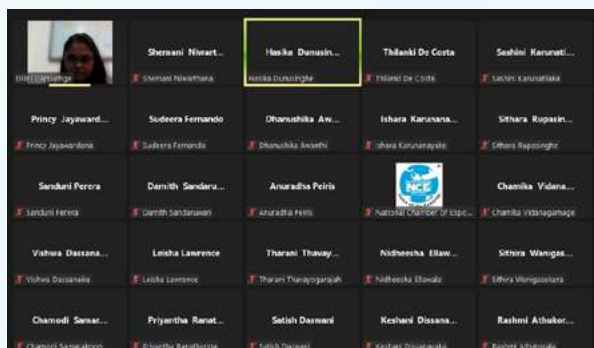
Dilki Diwanthiga

Shemani Niwart...
Shemani Niwarthana

Hasika Dunusin...
Hasika Dunusinghe

Thilanki De Costa
Thilanki De Costa

Seshini Karunati...
Seshini Karunatilaka

Princy Jayaward...
Princy Jayawardena

Sudeera Fernando
Sudeera Fernando

Dhanushika Aw...
Dhanushika Awanthi

Ishara Karunana...
Ishara Karunanayake

Sithara Rupasin...
Sithara Rupasinghe

Sanduni Perera
Sanduni Perera

Damith Sandaru...
Damith Sandaruwan

Anuradha Peiris
Anuradha Peiris

NCE
National Chamber of Expo...

Chamika Vidana...
Chamika Vidanagamage

Vishwa Dassana...
Vishwa Dassanaike

Leisha Lawrence
Leisha Lawrence

Tharani Thavay...
Tharani Thavayogarajah

Nidheesha Ellaw...
Nidheesha Ellawala

Sithira Wanigas...
Sithira Wanigasooriya

Chamodi Samar...
Chamodi Samarakoon

Priyantha Ranat...
Priyantha Ranathunga

Satish Daswani
Satish Daswani

Keshani Dissana...
Keshani Dissanayake

Rashmi Athukor...
Rashmi Athukorala